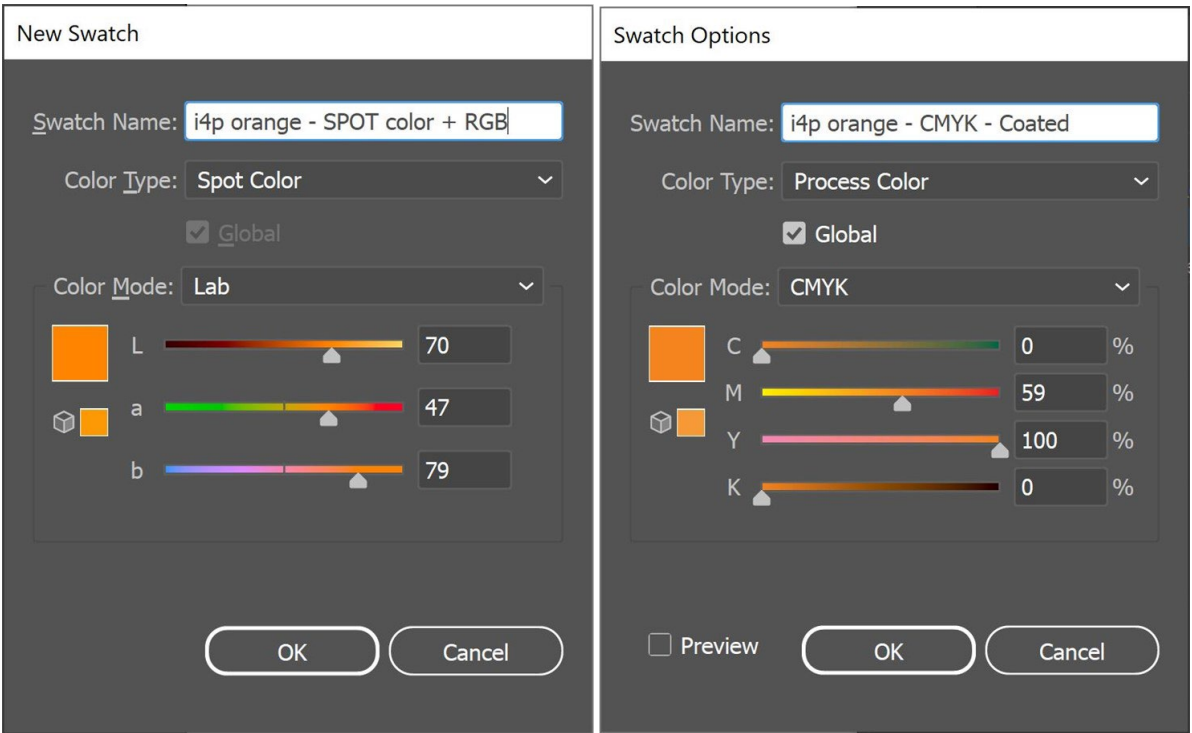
New Swatch

Swatch Name: i4p orange - SPOT color + RGB

Color Type: Spot Color

Global

Color Mode: Lab

L 70

a 47

b 79

OK

Cancel

Swatch Options

Swatch Name: i4p orange - CMYK - Coated

Color Type: Process Color

Global

Color Mode: CMYK

C 0 %

M 59 %

Y 100 %

K 0 %

Preview

OK

Cancel